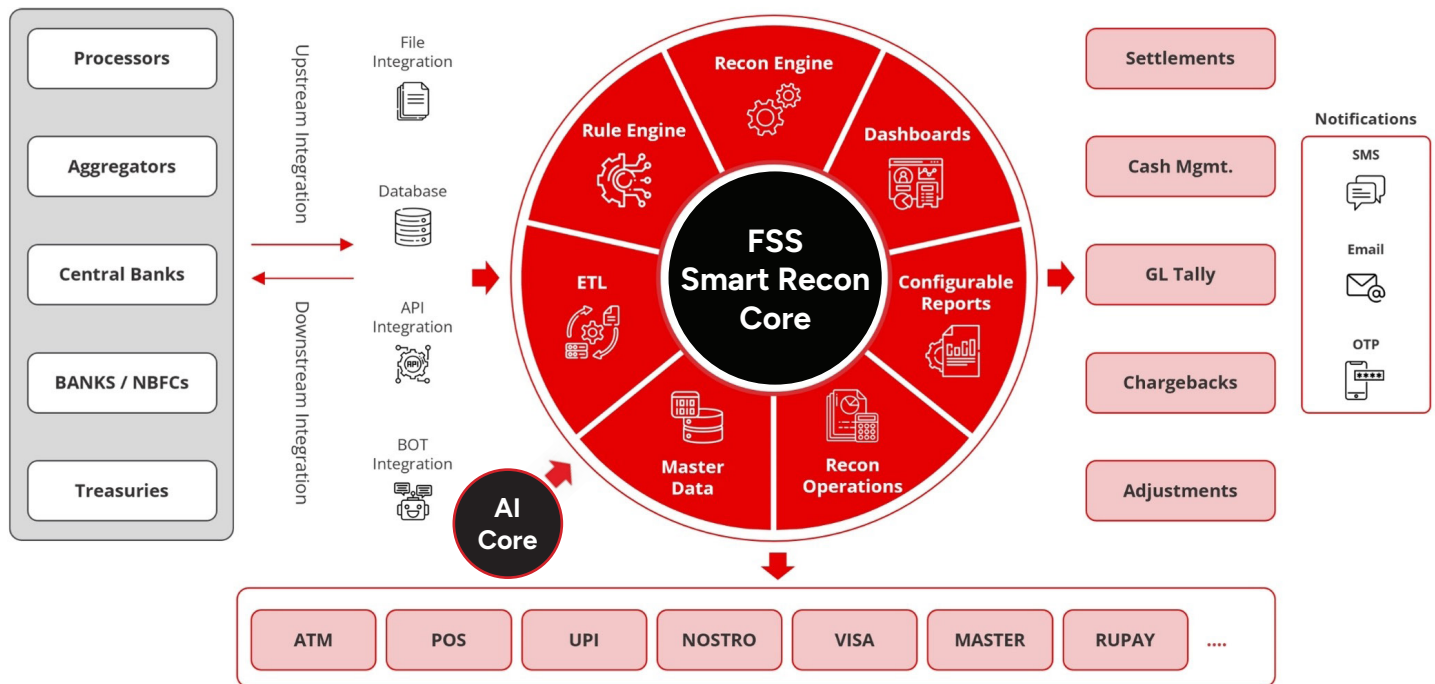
Processors

Aggregators

Central Banks

BANKS / NBFCs

Treasuries

Upstream Integration

Downstream Integration

File Integration

Database

API Integration

BOT Integration

Recon Engine

Rule Engine

Dashboards

ETL

FSS Smart Recon Core

Configurable Reports

Master Data

Recon Operations

AI Core

Settlements

Cash Mgmt.

GL Tally

Chargebacks

Adjustments

Notifications

SMS

Email

OTP

ATM

POS

UPI

NOSTRO

VISA

MASTER

RUPAY

....